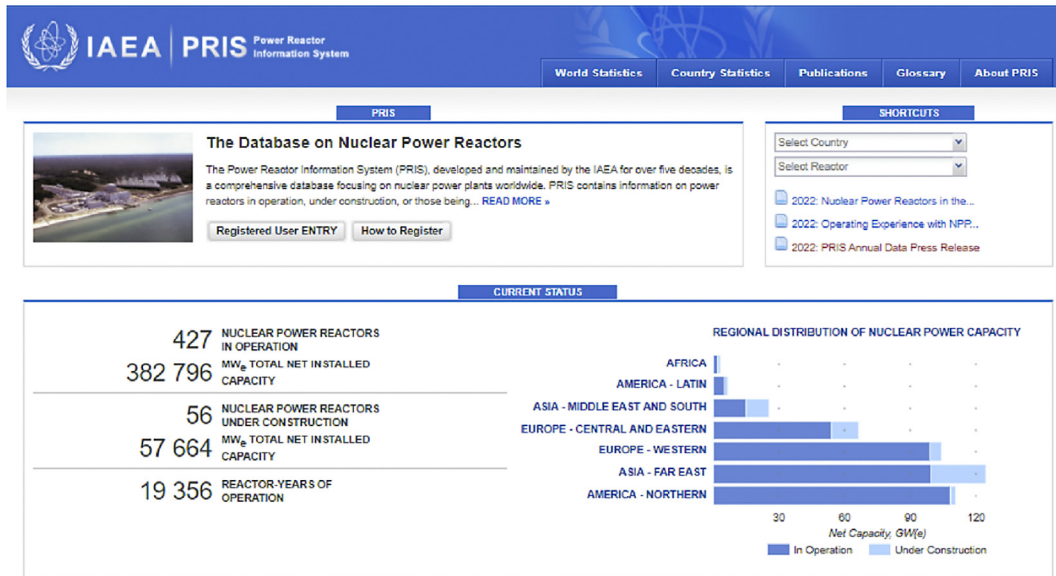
IAEA | PRIS Power Reactor Information System

World Statistics
Country Statistics
Publications
Glossary
About PRIS

PRIS

The Database on Nuclear Power Reactors

The Power Reactor Information System (PRIS), developed and maintained by the IAEA for over five decades, is a comprehensive database focusing on nuclear power plants worldwide. PRIS contains information on power reactors in operation, under construction, or those being... READ MORE »

Registered User ENTRY
How to Register

SHORTCUTS

Select Country
Select Reactor

2022: Nuclear Power Reactors in the...
2022: Operating Experience with NPP...
2022: PRIS Annual Data Press Release

CURRENT STATUS

427 NUCLEAR POWER REACTORS IN OPERATION
382 796 MW$_e$ TOTAL NET INSTALLED CAPACITY
56 NUCLEAR POWER REACTORS UNDER CONSTRUCTION
57 664 MW$_e$ TOTAL NET INSTALLED CAPACITY
19 356 REACTOR-YEARS OF OPERATION

REGIONAL DISTRIBUTION OF NUCLEAR POWER CAPACITY

AFRICA
AMERICA - LATIN
ASIA - MIDDLE EAST AND SOUTH
EUROPE - CENTRAL AND EASTERN
EUROPE - WESTERN
ASIA - FAR EAST
AMERICA - NORTHERN

30
60
90
120
Net Capacity, GW(e)

In Operation
Under Construction